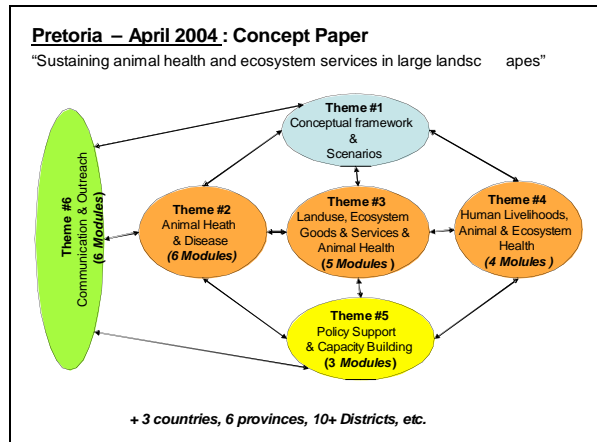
Pretoria – April 2004 : Concept Paper

"Sustaining animal health and ecosystem services in large landsc apes"

Theme #1
Conceptual framework
&
Scenarios

Theme #6
Communication & Outreach
(6 Modules)

Theme #2
Animal Heath
& Disease
(6 Modules)

Theme #3
Landuse, Ecosystem Goods & Services & Animal Health
(5 Modules)

Theme #4
Human Livelihoods, Animal & Ecosystem Health
(4 Molules)

Theme #5
Policy Support
& Capacity Building
(3 Modules)

+ 3 countries, 6 provinces, 10+ Districts, etc.